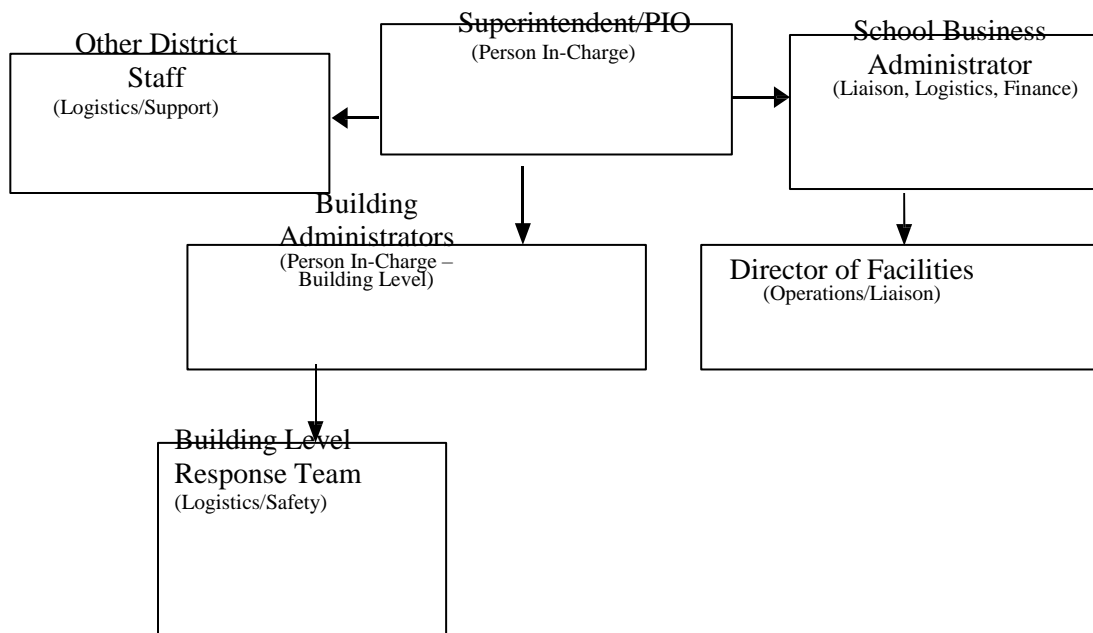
Superintendent/PIO
(Person In-Charge)

Other District Staff
(Logistics/Support)

School Business Administrator
(Liaison, Logistics, Finance)

Building Administrators
(Person In-Charge – Building Level)

Director of Facilities
(Operations/Liaison)

Building Level Response Team
(Logistics/Safety)